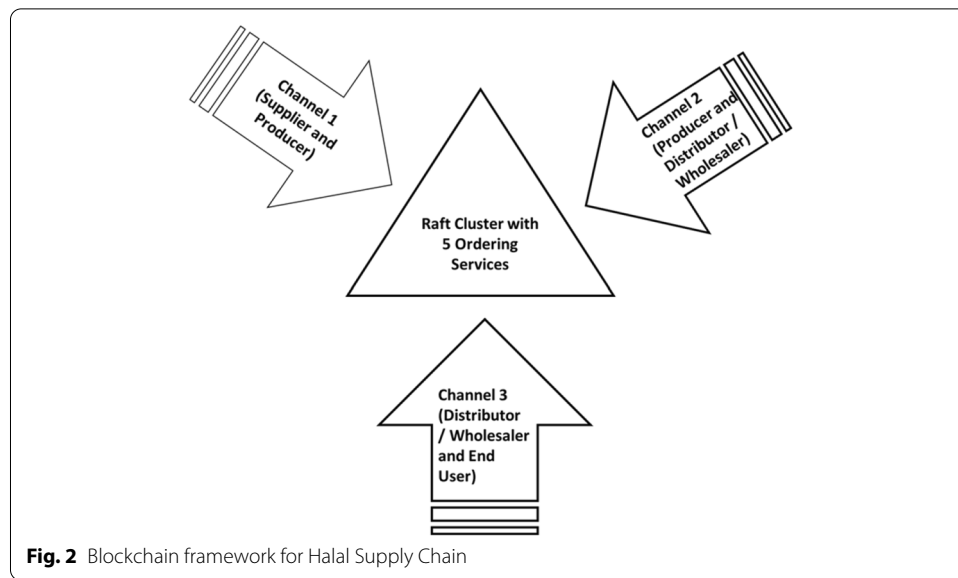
Channel 1 (Supplier and Producer)

Channel 2 (Producer and Distributor / Wholesaler)

Raft Cluster with 5 Ordering Services

Channel 3 (Distributor / Wholesaler and End User)

**Fig. 2** Blockchain framework for Halal Supply Chain